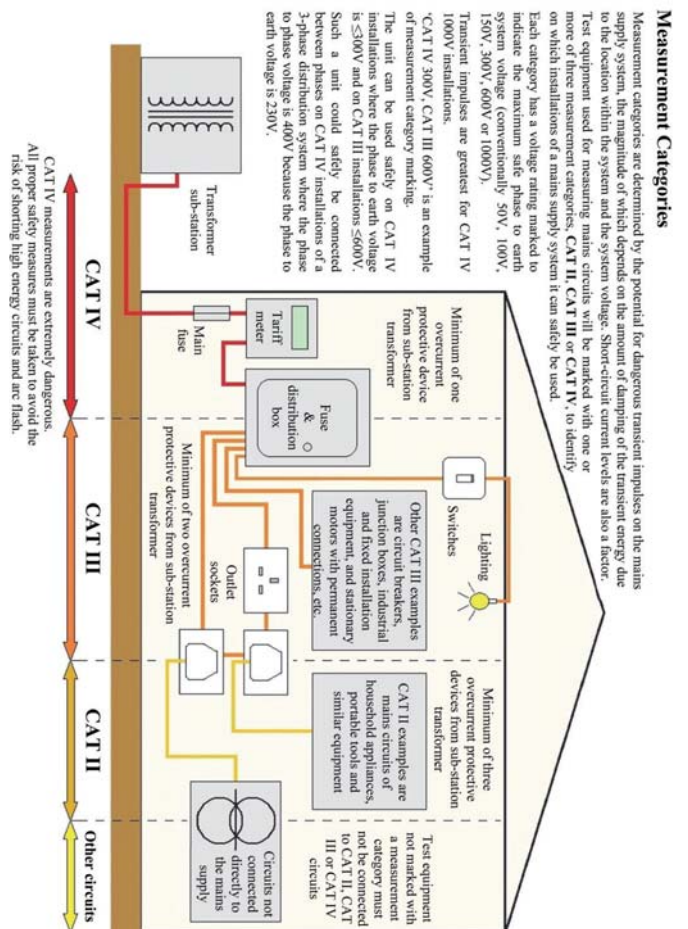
Measurement Categories

Measurement categories are determined by the potential for dangerous transient impulses on the mains supply system, the magnitude of which depends on the amount of damping of the transient energy due to the location within the system and the system voltage. Short-circuit current levels are also a factor.

Test equipment used for measuring mains circuits will be marked with one or more of three measurement categories, CAT II, CAT III or CAT IV, to identify on which installations of a mains supply system it can safely be used.

Each category has a voltage rating marked to indicate the maximum safe phase to earth system voltage (conventionally 50V, 100V, 150V, 300V, 600V or 1000V).

Transient impulses are greatest for CAT IV 1000V installations.

'CAT IV 300V, CAT III 600V' is an example of measurement category marking.

The unit can be used safely on CAT IV installations where the phase to earth voltage is ≤300V and on CAT III installations ≤600V.

Such a unit could safely be connected between phases on CAT IV installations of a 3-phase distribution system where the phase to phase voltage is 400V because the phase to earth voltage is 230V.

Transformer sub-station

Minimum of one overcurrent protective device from sub-station transformer

Tariff meter

Main fuse

Fuse & distribution box

Switches

Lighting

Other CAT III examples are circuit breakers, junction boxes, industrial equipment, and fixed installation equipment, and stationary motors with permanent connections, etc.

Outlet sockets

Minimum of two overcurrent protective devices from sub-station transformer

Minimum of three overcurrent protective devices from sub-station transformer

CAT II examples are mains circuits of household appliances, portable tools and similar equipment

Circuits not connected directly to the mains supply

Test equipment not marked with a measurement category must not be connected to CAT II, CAT III or CAT IV circuits

CAT IV

CAT III

CAT II

Other circuits

CAT IV measurements are extremely dangerous. All proper safety measures must be taken to avoid the risk of shorting high energy circuits and arc flash.